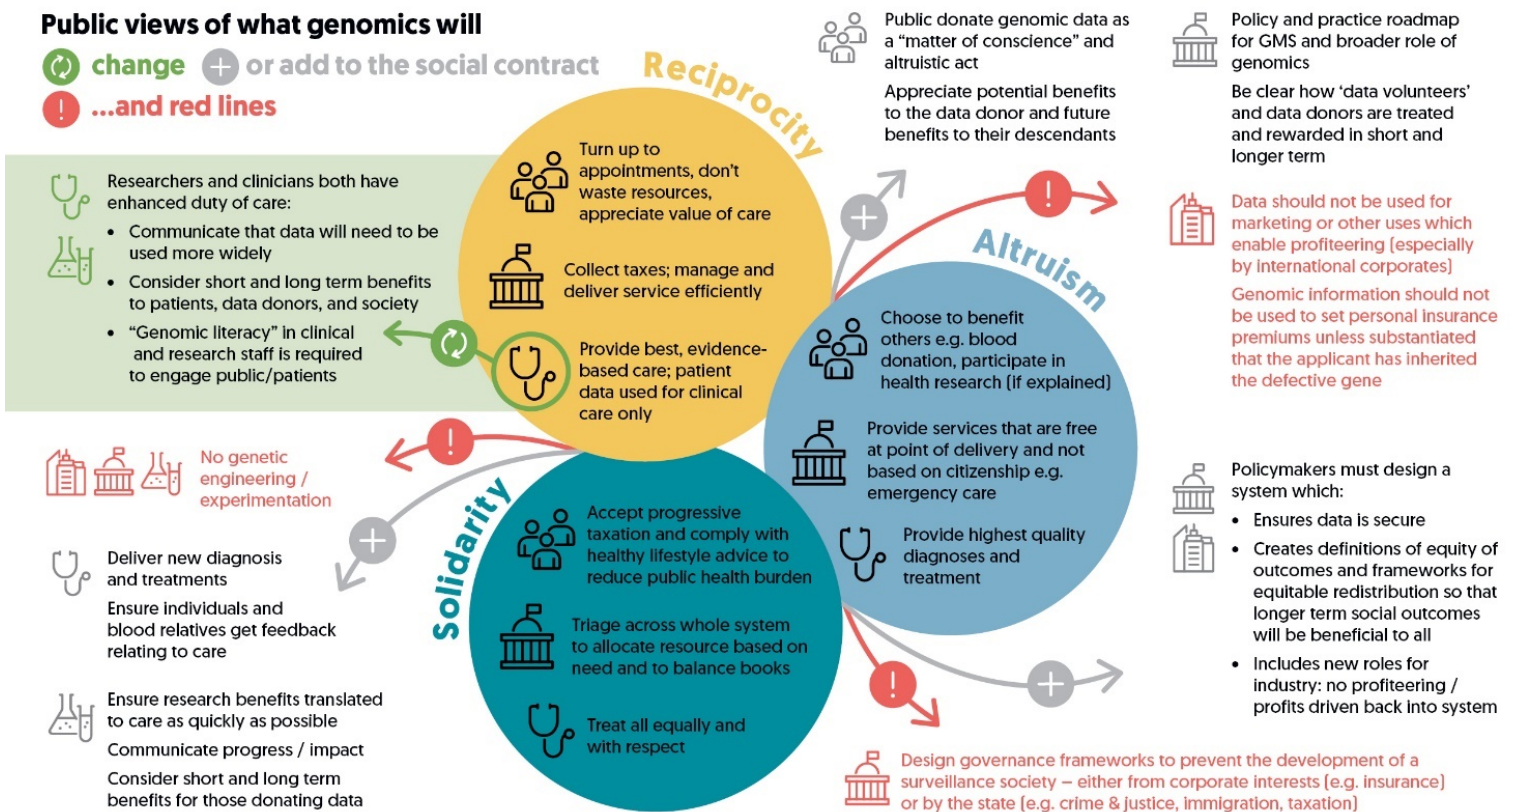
Public views of what genomics will

change or add to the social contract

...and red lines

Reciprocity

Turn up to appointments, don't waste resources, appreciate value of care

Collect taxes; manage and deliver service efficiently

Provide best, evidence-based care; patient data used for clinical care only

Researchers and clinicians both have enhanced duty of care:

- Communicate that data will need to be used more widely
- Consider short and long term benefits to patients, data donors, and society
- "Genomic literacy" in clinical and research staff is required to engage public/patients

Public donate genomic data as a "matter of conscience" and altruistic act

Appreciate potential benefits to the data donor and future benefits to their descendants

Policy and practice roadmap for GMS and broader role of genomics

Be clear how 'data volunteers' and data donors are treated and rewarded in short and longer term

Data should not be used for marketing or other uses which enable profiteering (especially by international corporates)

Genomic information should not be used to set personal insurance premiums unless substantiated that the applicant has inherited the defective gene

Altruism

Choose to benefit others e.g. blood donation, participate in health research (if explained)

Provide services that are free at point of delivery and not based on citizenship e.g. emergency care

Provide highest quality diagnoses and treatment

No genetic engineering / experimentation

Solidarity

Accept progressive taxation and comply with healthy lifestyle advice to reduce public health burden

Triage across whole system to allocate resource based on need and to balance books

Treat all equally and with respect

Deliver new diagnosis and treatments

Ensure individuals and blood relatives get feedback relating to care

Ensure research benefits translated to care as quickly as possible

Communicate progress / impact

Consider short and long term benefits for those donating data

Policymakers must design a system which:

- Ensures data is secure
- Creates definitions of equity of outcomes and frameworks for equitable redistribution so that longer term social outcomes will be beneficial to all
- Includes new roles for industry: no profiteering / profits driven back into system

Design governance frameworks to prevent the development of a surveillance society – either from corporate interests (e.g. insurance) or by the state (e.g. crime & justice, immigration, taxation)